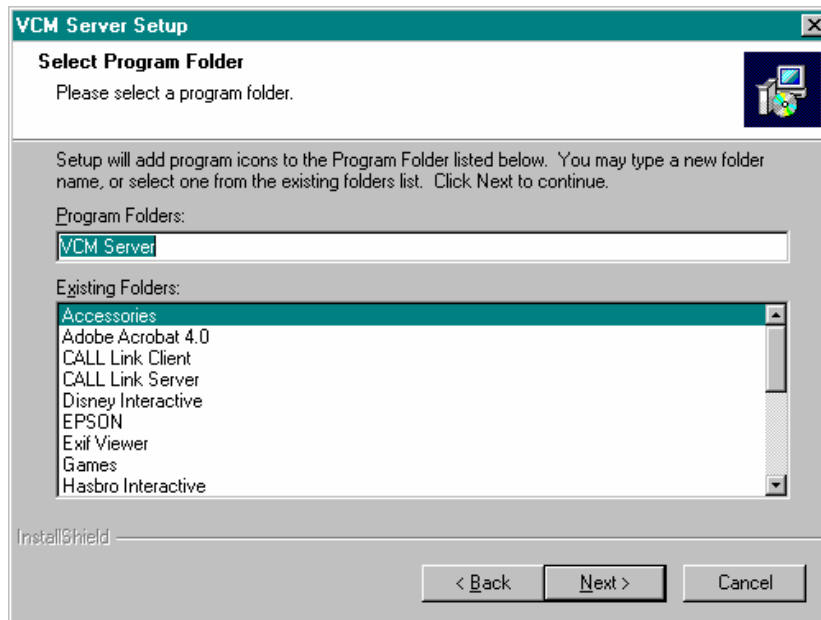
VCM Server Setup

Select Program Folder

Please select a program folder.

Setup will add program icons to the Program Folder listed below. You may type a new folder name, or select one from the existing folders list. Click Next to continue.

Program Folders:

VCM Server

Existing Folders:

Accessories
Adobe Acrobat 4.0
CALL Link Client
CALL Link Server
Disney Interactive
EPSON
Exif Viewer
Games
Hasbro Interactive

InstallShield

< Back

Next >

Cancel